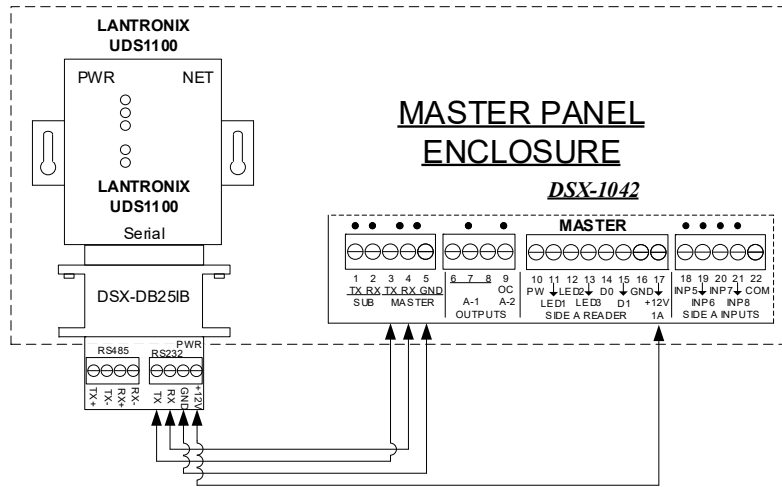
LANTRONIX
UDS1100

PWR NET

LANTRONIX
UDS1100

Serial

DSX-DB25IB

MASTER PANEL
ENCLOSURE

DSX-1042

MASTER

1 2 3 4 5
TX RX TX RX GND
SUB MASTER

6 7 8 9
OC
A-1 A-2
OUTPUTS

10 11 12 13 14 15 16 17
PW LED2 D0 GND
LED1 LED3 D1 +12V
1A
SIDE A READER

18 19 20 21 22
INP5 INP7 COM
INP6 INP8
SIDE A INPUTS

RS485
TX+ TX- RX+ RX-

RS232
TX RX GND +12V
PWR